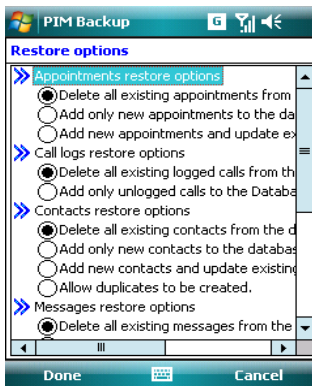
PIM Backup

G

Restore options

Appointments restore options

Delete all existing appointments from

Add only new appointments to the da

Add new appointments and update ex

Call logs restore options

Delete all existing logged calls from th

Add only unlogged calls to the Databa

Contacts restore options

Delete all existing contacts from the d

Add only new contacts to the databas

Add new contacts and update existing

Allow duplicates to be created.

Messages restore options

Delete all existing messages from the

Done

Cancel